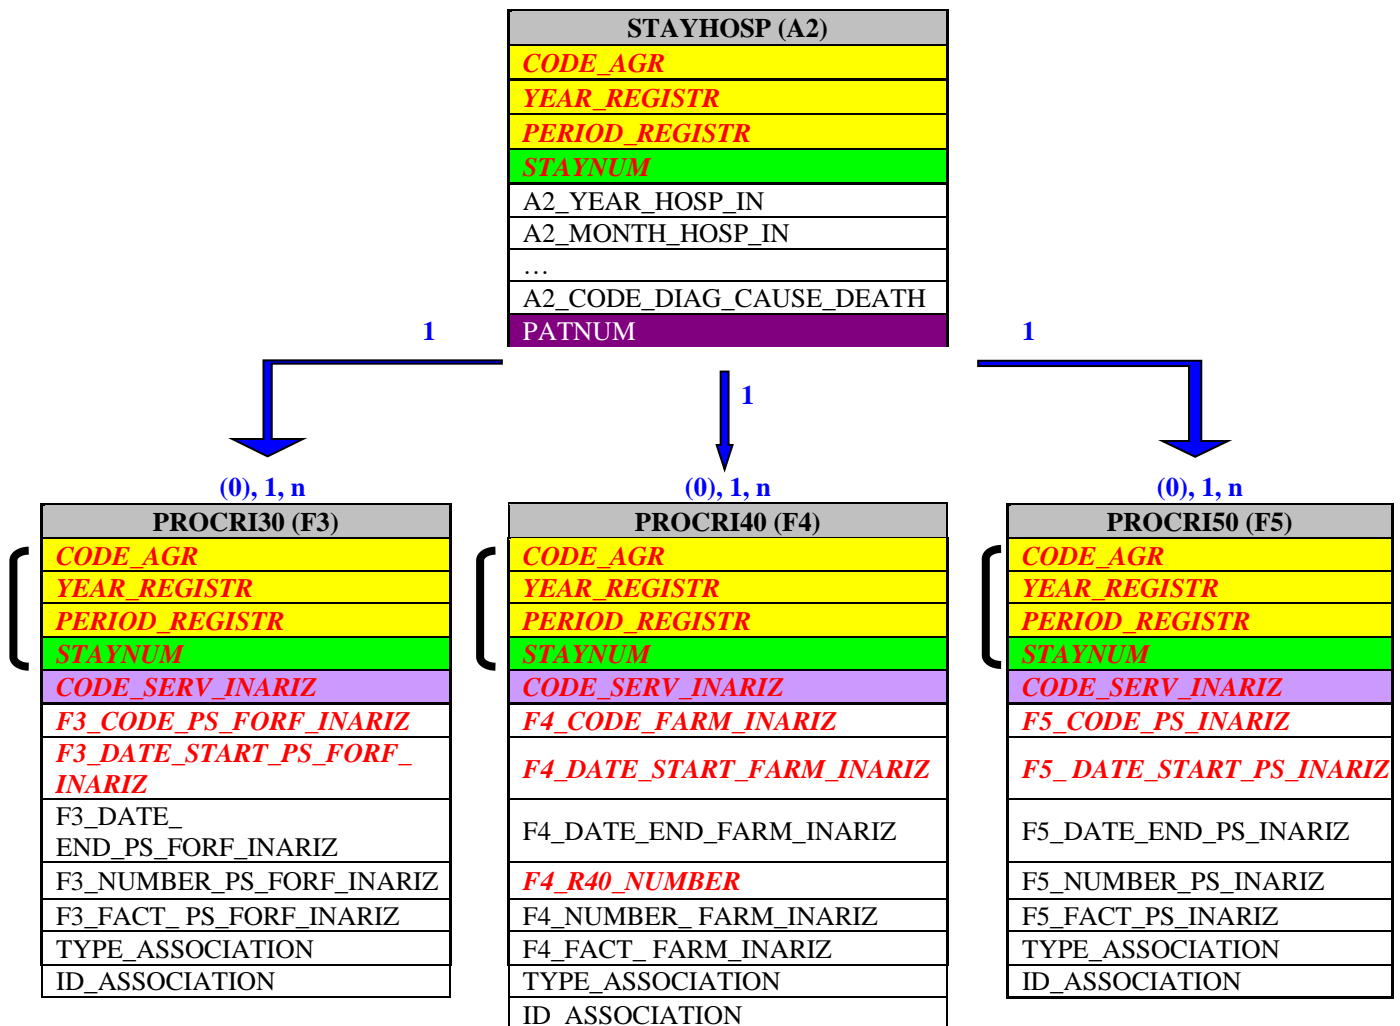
| STAYHOSP (A2) |
|---|
| CODE_AGR |
| YEAR_REGISTR |
| PERIOD_REGISTR |
| STAYNUM |
| A2_YEAR_HOSP_IN |
| A2_MONTH_HOSP_IN |
| … |
| A2_CODE_DIAG_CAUSE_DEATH |
| PATNUM |

1

1

1

(0), 1, n

(0), 1, n

(0), 1, n

| PROCRI30 (F3) |
|---|
| CODE_AGR |
| YEAR_REGISTR |
| PERIOD_REGISTR |
| STAYNUM |
| CODE_SERV_INARIZ |
| F3_CODE_PS_FORF_INARIZ |
| F3_DATE_START_PS_FORF_INARIZ |
| F3_DATE_END_PS_FORF_INARIZ |
| F3_NUMBER_PS_FORF_INARIZ |
| F3_FACT_ PS_FORF_INARIZ |
| TYPE_ASSOCIATION |
| ID_ASSOCIATION |

| PROCRI40 (F4) |
|---|
| CODE_AGR |
| YEAR_REGISTR |
| PERIOD_REGISTR |
| STAYNUM |
| CODE_SERV_INARIZ |
| F4_CODE_FARM_INARIZ |
| F4_DATE_START_FARM_INARIZ |
| F4_DATE_END_FARM_INARIZ |
| F4_R40_NUMBER |
| F4_NUMBER_ FARM_INARIZ |
| F4_FACT_ FARM_INARIZ |
| TYPE_ASSOCIATION |
| ID_ASSOCIATION |

| PROCRI50 (F5) |
|---|
| CODE_AGR |
| YEAR_REGISTR |
| PERIOD_REGISTR |
| STAYNUM |
| CODE_SERV_INARIZ |
| F5_CODE_PS_INARIZ |
| F5_ DATE_START_PS_INARIZ |
| F5_DATE_END_PS_INARIZ |
| F5_NUMBER_PS_INARIZ |
| F5_FACT_PS_INARIZ |
| TYPE_ASSOCIATION |
| ID_ASSOCIATION |